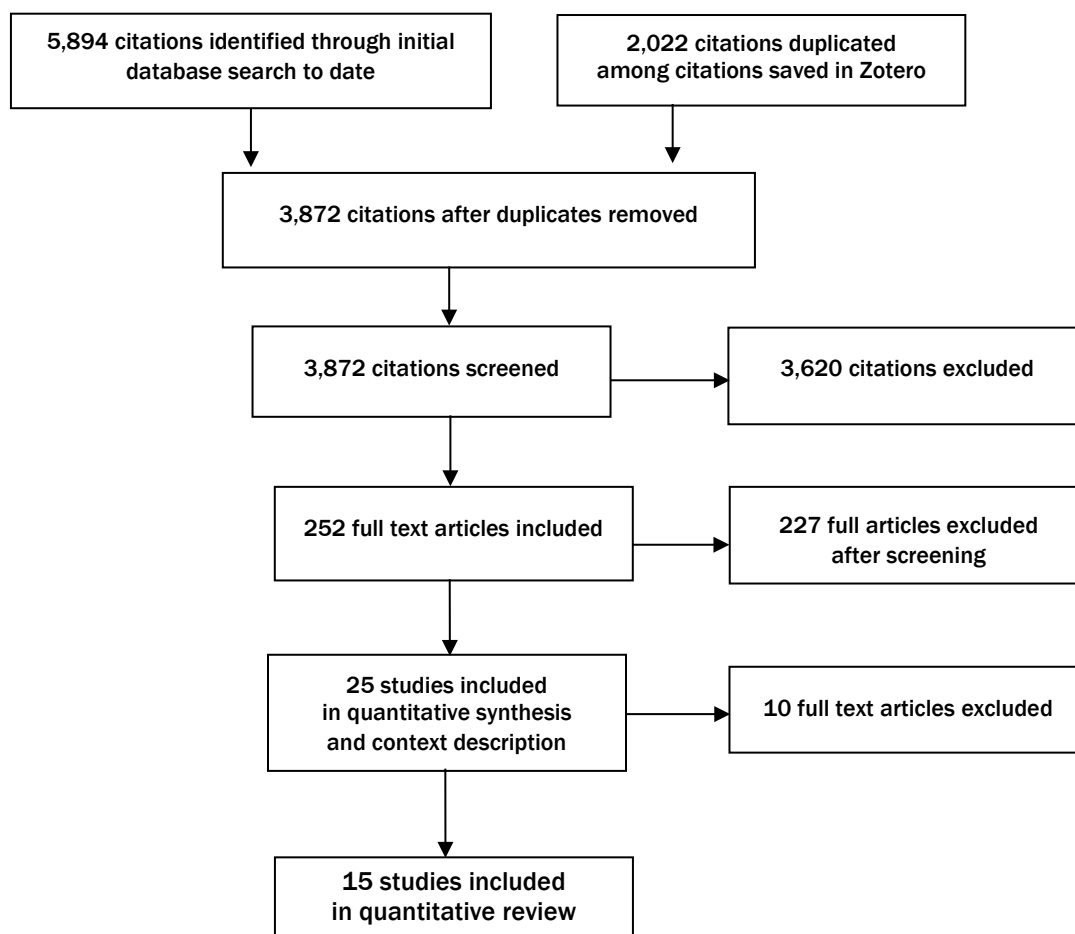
5,894 citations identified through initial database search to date

2,022 citations duplicated among citations saved in Zotero

3,872 citations after duplicates removed

3,872 citations screened

3,620 citations excluded

252 full text articles included

227 full articles excluded after screening

25 studies included in quantitative synthesis and context description

10 full text articles excluded

15 studies included in quantitative review